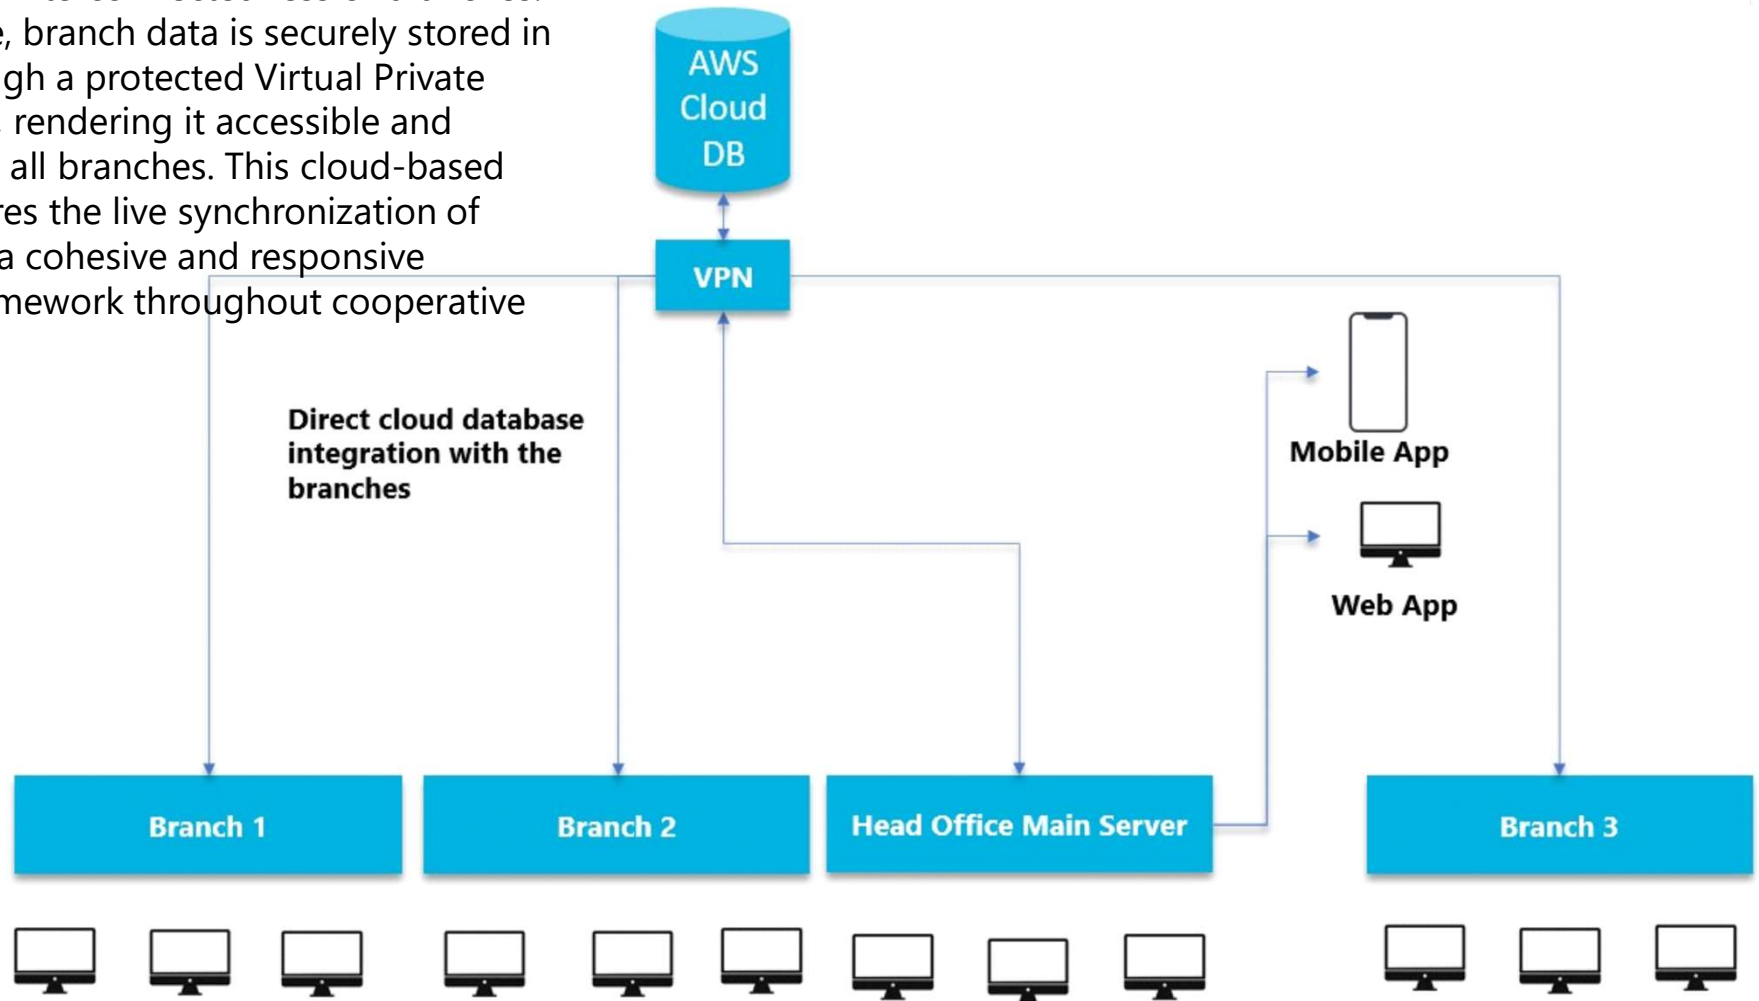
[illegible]
e, branch data is securely stored in
gh a protected Virtual Private
rendering it accessible and
all branches. This cloud-based
res the live synchronization of
a cohesive and responsive
mework throughout cooperative

AWS Cloud DB

VPN

Direct cloud database integration with the branches

Mobile App

Web App

Branch 1

Branch 2

Head Office Main Server

Branch 3